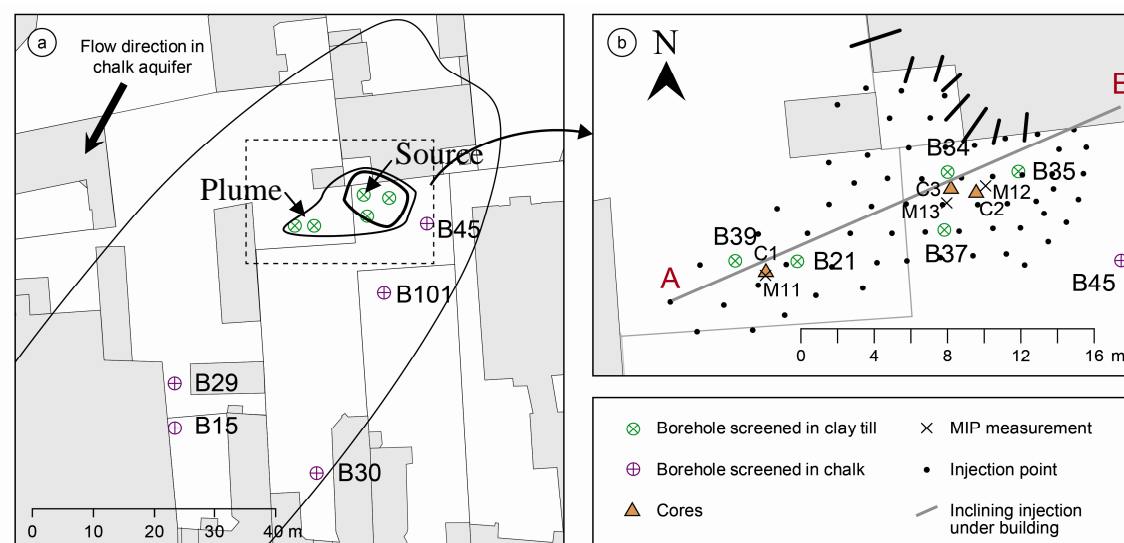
a

Flow direction in chalk aquifer

Source

Plume

B45

B101

B29

B15

B30

0 10 20 30 40 m

b

N

B

B34

B35

C3

M12

M13

C2

B39

C1

B21

B37

A

M11

B45

0 4 8 12 16 m

Borehole screened in clay till

Borehole screened in chalk

Cores

MIP measurement

Injection point

Inclining injection under building